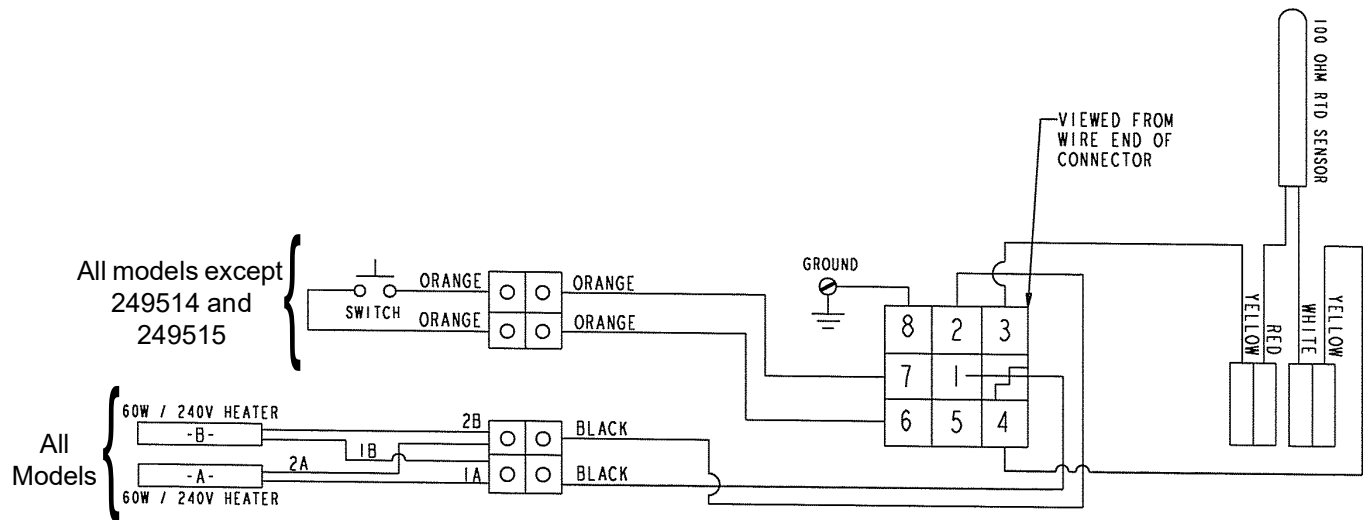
100 OHM RTD SENSOR

VIEWED FROM WIRE END OF CONNECTOR

All models except 249514 and 249515

SWITCH

ORANGE

ORANGE

ORANGE

ORANGE

GROUND

| 8 | 2 | 3 |
|---|---|---|
| 7 | 1 | |
| 6 | 5 | 4 |

YELLOW

RED

WHITE

YELLOW

All Models

60W / 240V HEATER

-B-

1B

2B

BLACK

-A-

2A

1A

BLACK

60W / 240V HEATER